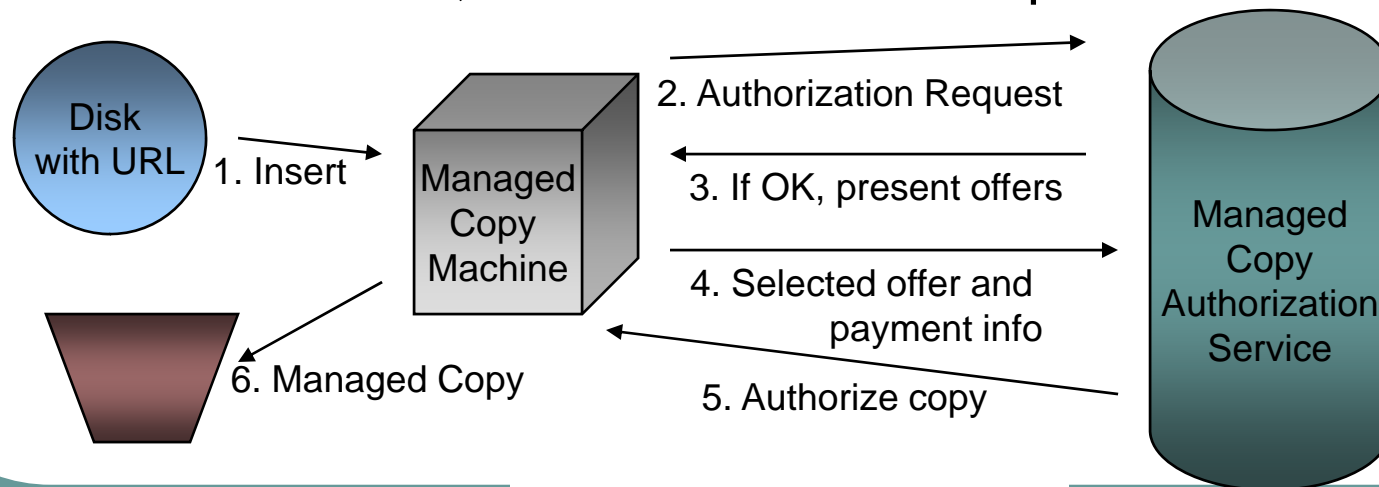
Disk with URL

1. Insert

Managed Copy Machine

2. Authorization Request

3. If OK, present offers

4. Selected offer and payment info

5. Authorize copy

6. Managed Copy

Managed Copy Authorization Service